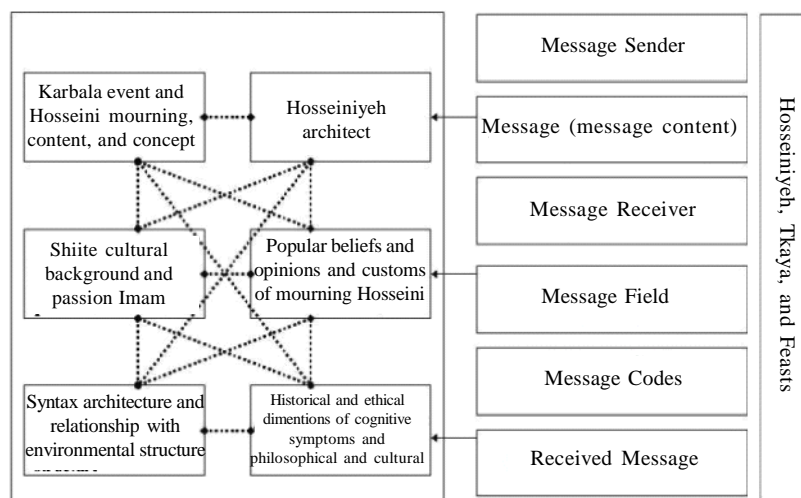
Karbala event and Hosseini mourning, content, and concept

Hosseiniyeh architect

Shiite cultural background and passion Imam

Popular beliefs and opinions and customs of mourning Hosseini

Syntax architecture and relationship with environmental structure

Historical and ethical dimentions of cognitive symptoms and philosophical and cultural

Message Sender

Message (message content)

Message Receiver

Message Field

Message Codes

Received Message

Hosseiniyeh, Tkaya, and Feasts